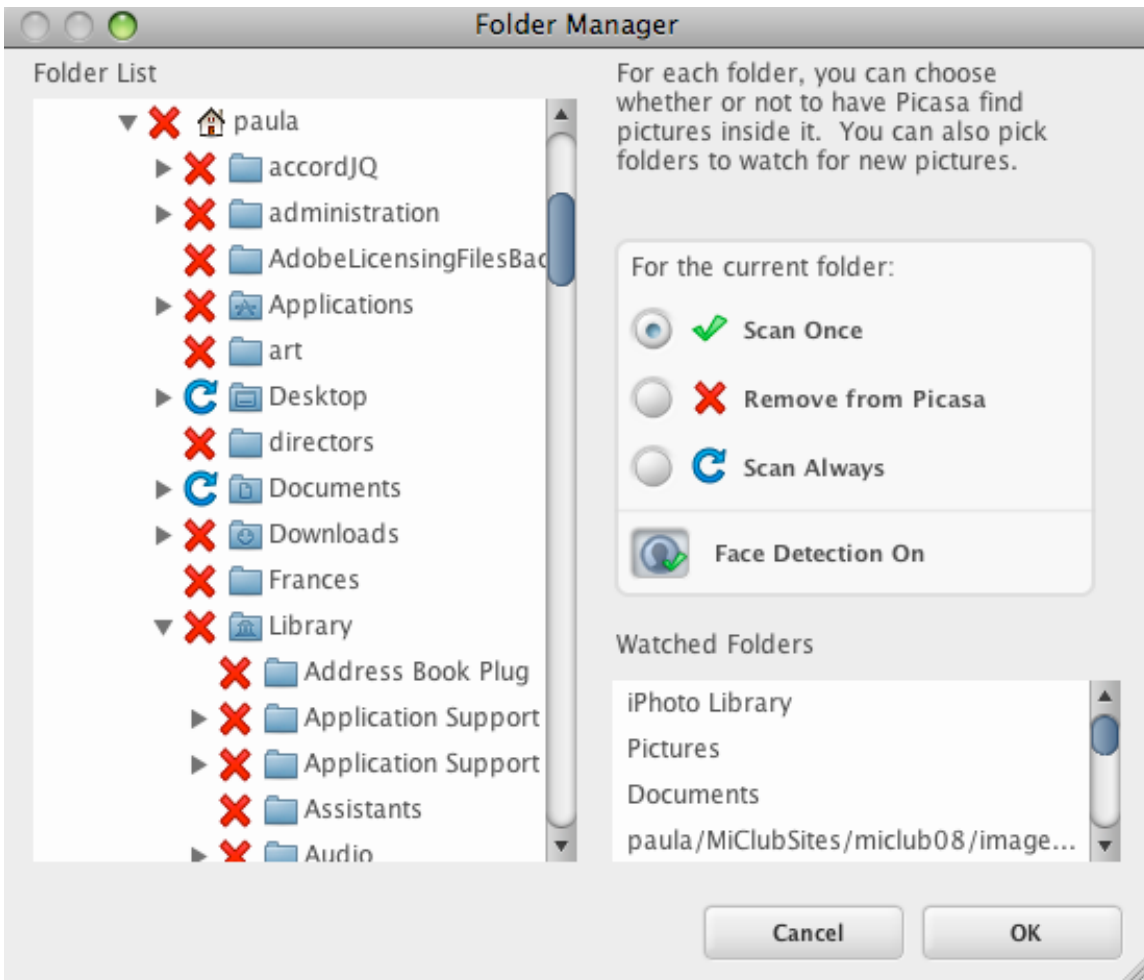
Folder Manager

Folder List

paula
accordJQ
administration
AdobeLicensingFilesBac
Applications
art
Desktop
directors
Documents
Downloads
Frances
Library
Address Book Plug
Application Support
Application Support
Assistants
Audio

For each folder, you can choose whether or not to have Picasa find pictures inside it. You can also pick folders to watch for new pictures.

For the current folder:

Scan Once

Remove from Picasa

Scan Always

Face Detection On

Watched Folders

iPhoto Library
Pictures
Documents
paula/MiClubSites/miclub08/image...

Cancel

OK